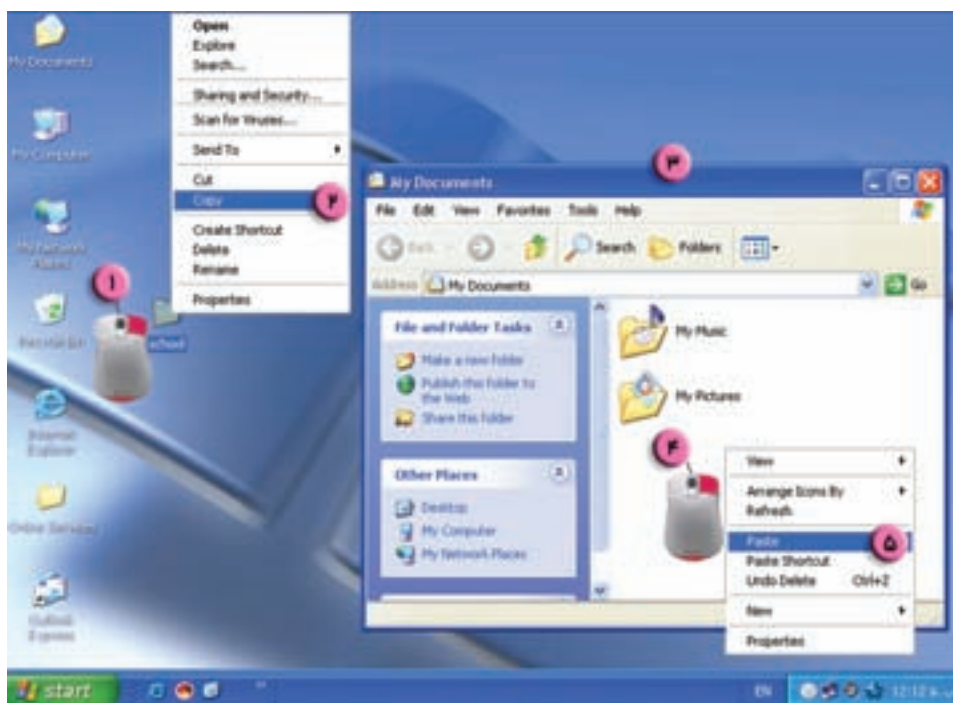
My Documents

My Computer

My Network Places

Recycle Bin

Internet Explorer

Online Services

Outlook Express

Open
Explore
Search...

Sharing and Security...
Scan for Viruses...

Send To

Cut
Copy

Create Shortcut
Delete
Rename

Properties

۱

۲

school

۳

My Documents

File Edit View Favorites Tools Help

Back Search Folders

Address My Documents Go

File and Folder Tasks

Make a new folder
Publish this folder to the Web
Share this folder

Other Places

Desktop
My Computer
My Network Places

My Music

My Pictures

۴

View

Arrange Icons By
Refresh

Paste
Paste Shortcut
Undo Delete Ctrl+Z

New

Properties

۵

start

EN

12:12 ب.ظ